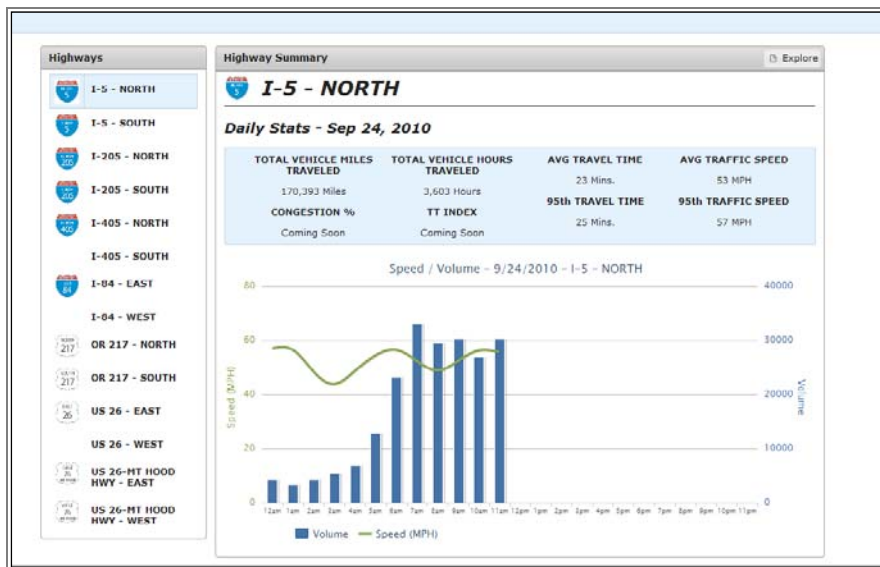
Highways

5 I-5 - NORTH

5 I-5 - SOUTH

205 I-205 - NORTH

205 I-205 - SOUTH

405 I-405 - NORTH

I-405 - SOUTH

84 I-84 - EAST

I-84 - WEST

217 OR 217 - NORTH

217 OR 217 - SOUTH

26 US 26 - EAST

US 26 - WEST

26 US 26-MT HOOD HWY - EAST

26 US 26-MT HOOD HWY - WEST

Highway Summary

Explore

5 I-5 - NORTH

Daily Stats - Sep 24, 2010

| TOTAL VEHICLE MILES TRAVELED | TOTAL VEHICLE HOURS TRAVELED | AVG TRAVEL TIME | AVG TRAFFIC SPEED |
|---|---|---|---|
| 170,393 Miles | 3,603 Hours | 23 Mins. | 53 MPH |
| CONGESTION % | TT INDEX | 95th TRAVEL TIME | 95th TRAFFIC SPEED |
| Coming Soon | Coming Soon | 25 Mins. | 57 MPH |

Speed / Volume - 9/24/2010 - I-5 - NORTH

Speed (MPH)

80
60
40
20
0

Volume

40000
30000
20000
10000
0

12am 1am 2am 3am 4am 5am 6am 7am 8am 9am 10am 11am 12pm 1pm 2pm 3pm 4pm 5pm 6pm 7pm 8pm 9pm 10pm 11pm

Volume Speed (MPH)